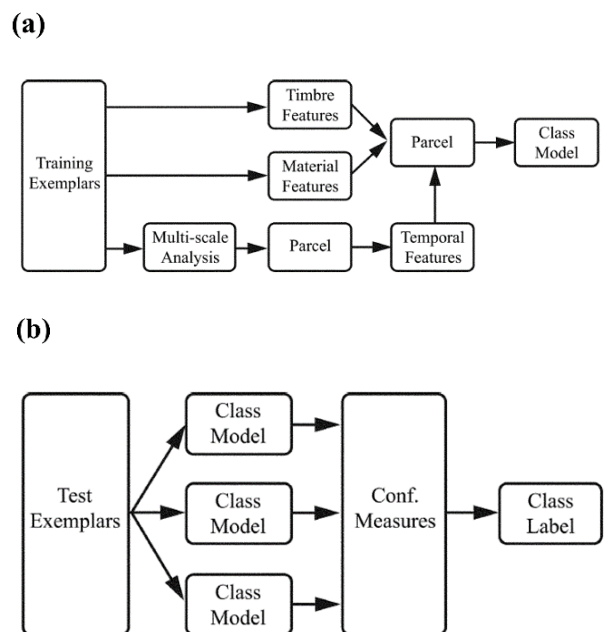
(a)

Training Exemplars

Timbre Features

Material Features

Parcel

Class Model

Multi-scale Analysis

Parcel

Temporal Features

(b)

Test Exemplars

Class Model

Class Model

Class Model

Conf. Measures

Class Label